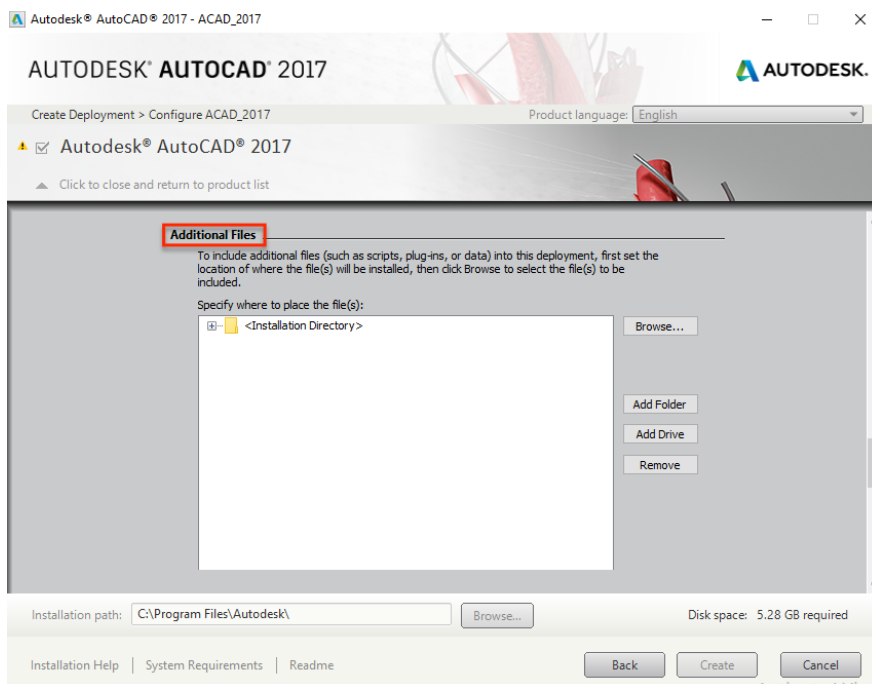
Autodesk® AutoCAD® 2017 - ACAD_2017

AUTODESK® AUTOCAD® 2017

AUTODESK.

Create Deployment > Configure ACAD_2017

Product language: English

Autodesk® AutoCAD® 2017

Click to close and return to product list

Additional Files

To include additional files (such as scripts, plug-ins, or data) into this deployment, first set the location of where the file(s) will be installed, then click Browse to select the file(s) to be included.

Specify where to place the file(s):

<Installation Directory>

Browse...

Add Folder

Add Drive

Remove

Installation path: C:\Program Files\Autodesk\

Browse...

Disk space: 5.28 GB required

Installation Help | System Requirements | Readme

Back

Create

Cancel